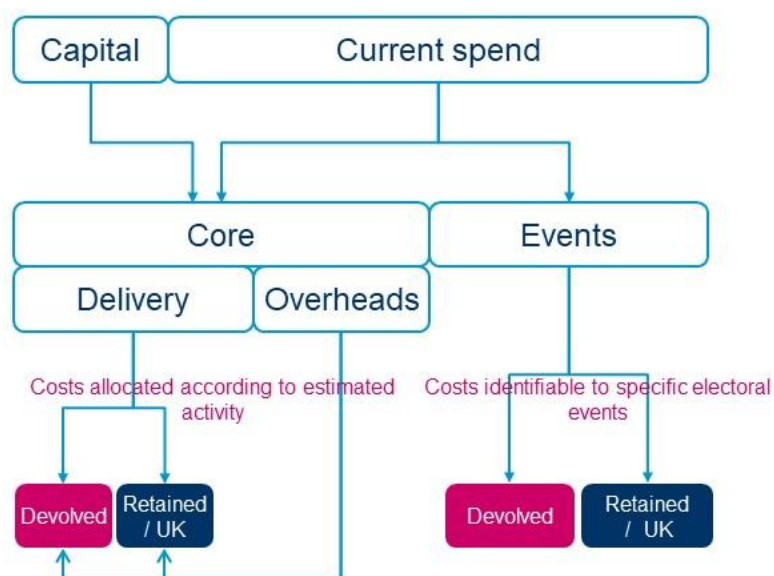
Capital

Current spend

Core

Events

Delivery

Overheads

Costs allocated according to estimated activity

Costs identifiable to specific electoral events

Devolved

Retained / UK

Devolved

Retained / UK